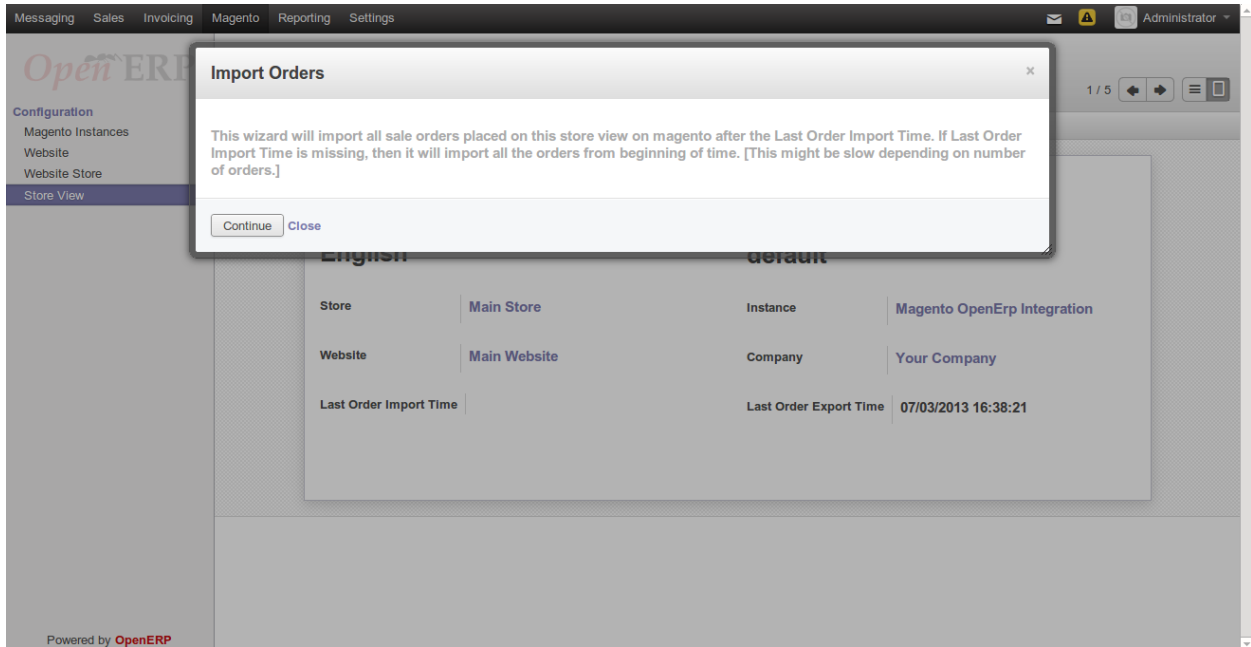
Messaging Sales Invoicing Magento Reporting Settings

Administrator

OpenERP

Configuration
Magento Instances
Website
Website Store
Store View

Import Orders

×

This wizard will import all sale orders placed on this store view on magento after the Last Order Import Time. If Last Order Import Time is missing, then it will import all the orders from beginning of time. [This might be slow depending on number of orders.]

Continue Close

1 / 5

English

default

| Store | Main Store | Instance | Magento OpenErp Integration |
|---|---|---|---|
| Website | Main Website | Company | Your Company |
| Last Order Import Time | | Last Order Export Time | 07/03/2013 16:38:21 |

Powered by OpenERP